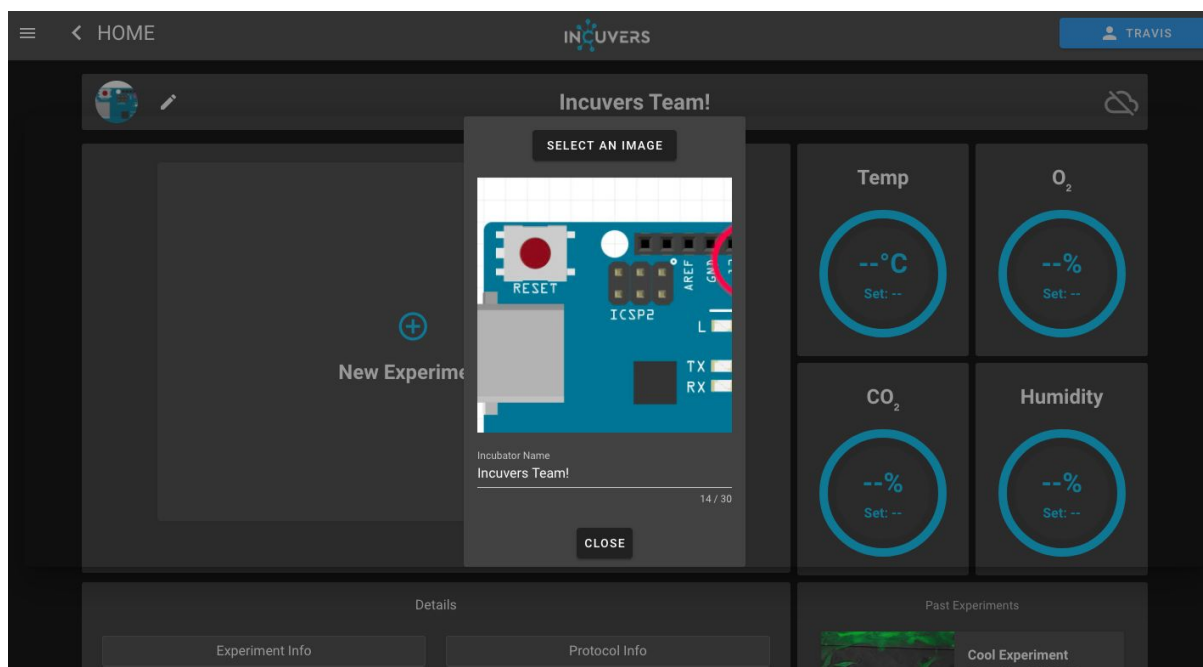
≡ < HOME

INCUVERS

TRAVIS

Incuvers Team!

SELECT AN IMAGE

RESET

ICSP2

AREF

GND

L

TX

RX

Incubator Name
Incuvers Team!

14 / 30

CLOSE

New Experime

Temp

--°C

Set: --

$O_2$

--%

Set: --

$CO_2$

--%

Set: --

Humidity

--%

Set: --

Details

Experiment Info

Protocol Info

Past Experiments

Cool Experiment